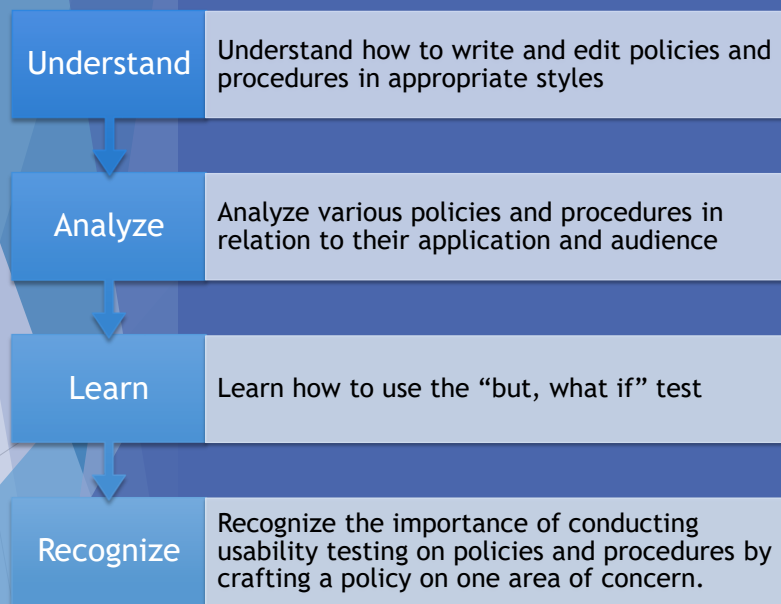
Understand

Understand how to write and edit policies and procedures in appropriate styles

Analyze

Analyze various policies and procedures in relation to their application and audience

Learn

Learn how to use the “but, what if” test

Recognize

Recognize the importance of conducting usability testing on policies and procedures by crafting a policy on one area of concern.